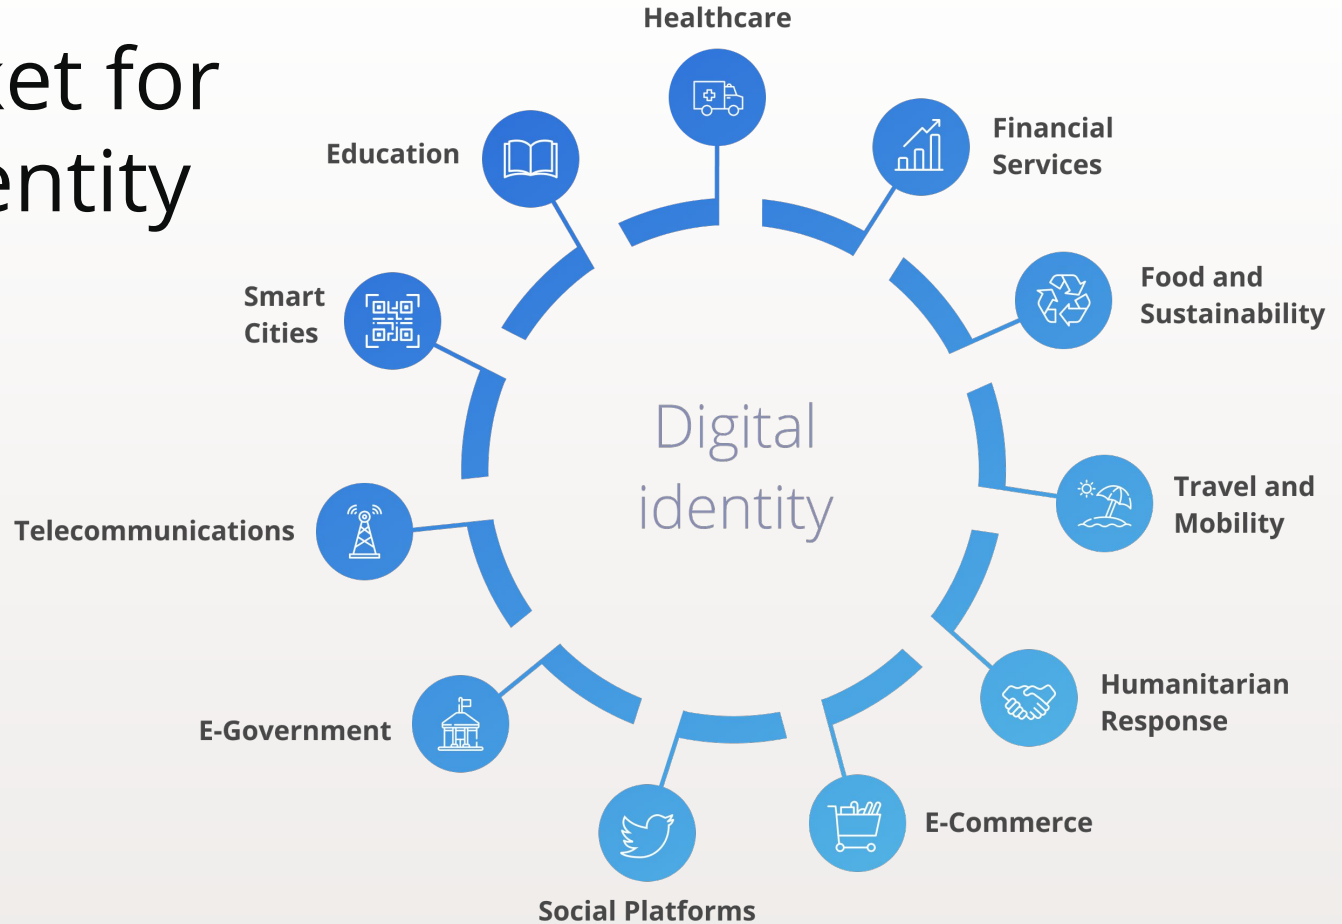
ket for
entity

Healthcare

Financial Services

Education

Food and Sustainability

Smart Cities

Digital identity

Travel and Mobility

Telecommunications

Humanitarian Response

E-Government

E-Commerce

Social Platforms